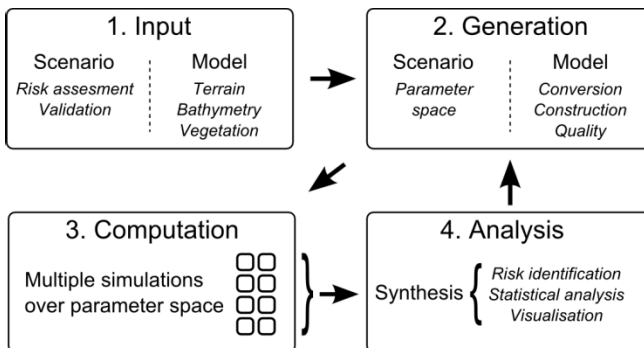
1. Input

Scenario
Risk assesment
Validation

Model
Terrain
Bathymetry
Vegetation

2. Generation

Scenario
Parameter space

Model
Conversion
Construction
Quality

3. Computation

Multiple simulations over parameter space

4. Analysis

Synthesis
Risk identification
Statistical analysis
Visualisation